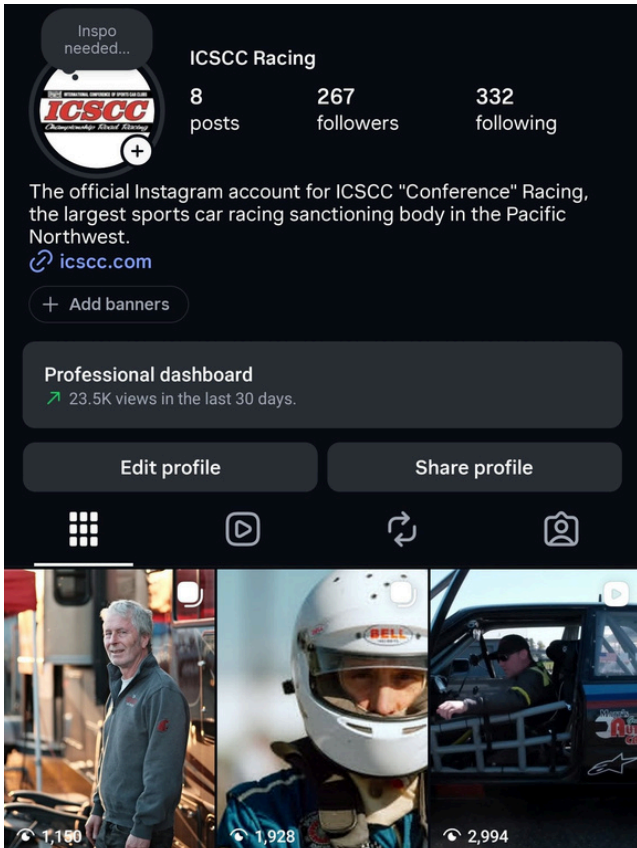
Inspo needed...

INTERNATIONAL CONFERENCE OF SPORTS CAR CLUBS
ICSCC
Championship Road Racing

ICSCC Racing

8
posts

267
followers

332
following

The official Instagram account for ICSCC "Conference" Racing, the largest sports car racing sanctioning body in the Pacific Northwest.

icscc.com

+ Add banners

Professional dashboard
23.5K views in the last 30 days.

Edit profile

Share profile

BELL

1,150

1,928

2,994